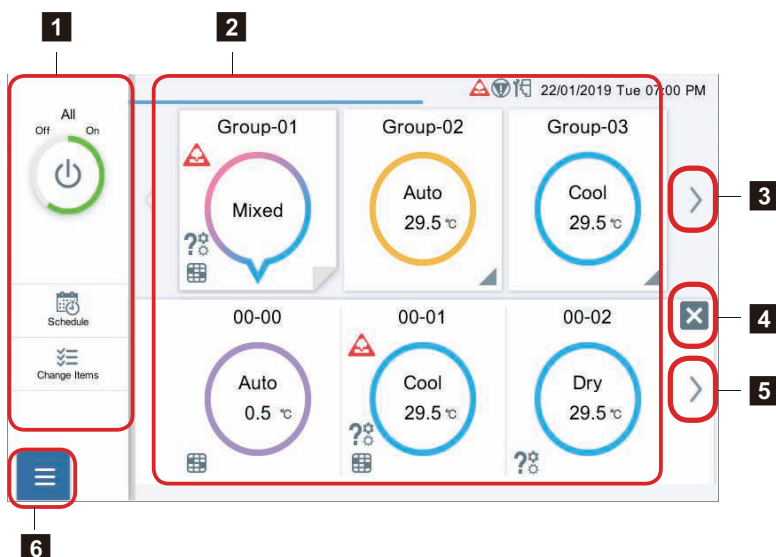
1

2

All

Off On

Schedule

Change Items

22/01/2019 Tue 07:00 PM

Group-01

Mixed

Group-02

Auto

29.5 ℃

Group-03

Cool

29.5 ℃

3

4

00-00

Auto

0.5 ℃

00-01

Cool

29.5 ℃

00-02

Dry

29.5 ℃

5

6